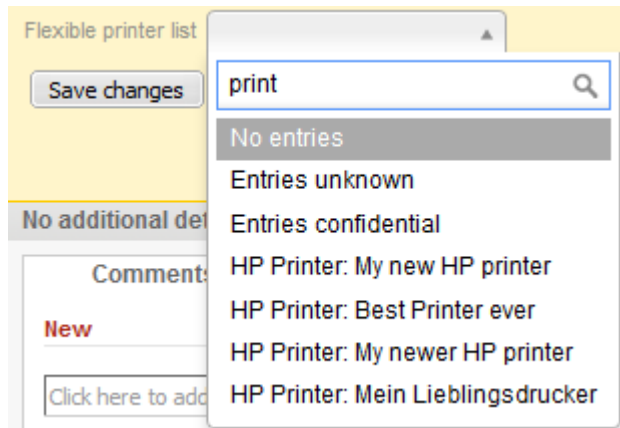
Flexible printer list

Save changes

print

No entries
Entries unknown
Entries confidential
HP Printer: My new HP printer
HP Printer: Best Printer ever
HP Printer: My newer HP printer
HP Printer: Mein Lieblingsdrucker

No additional det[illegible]

Comment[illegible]

New

Click here to add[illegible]